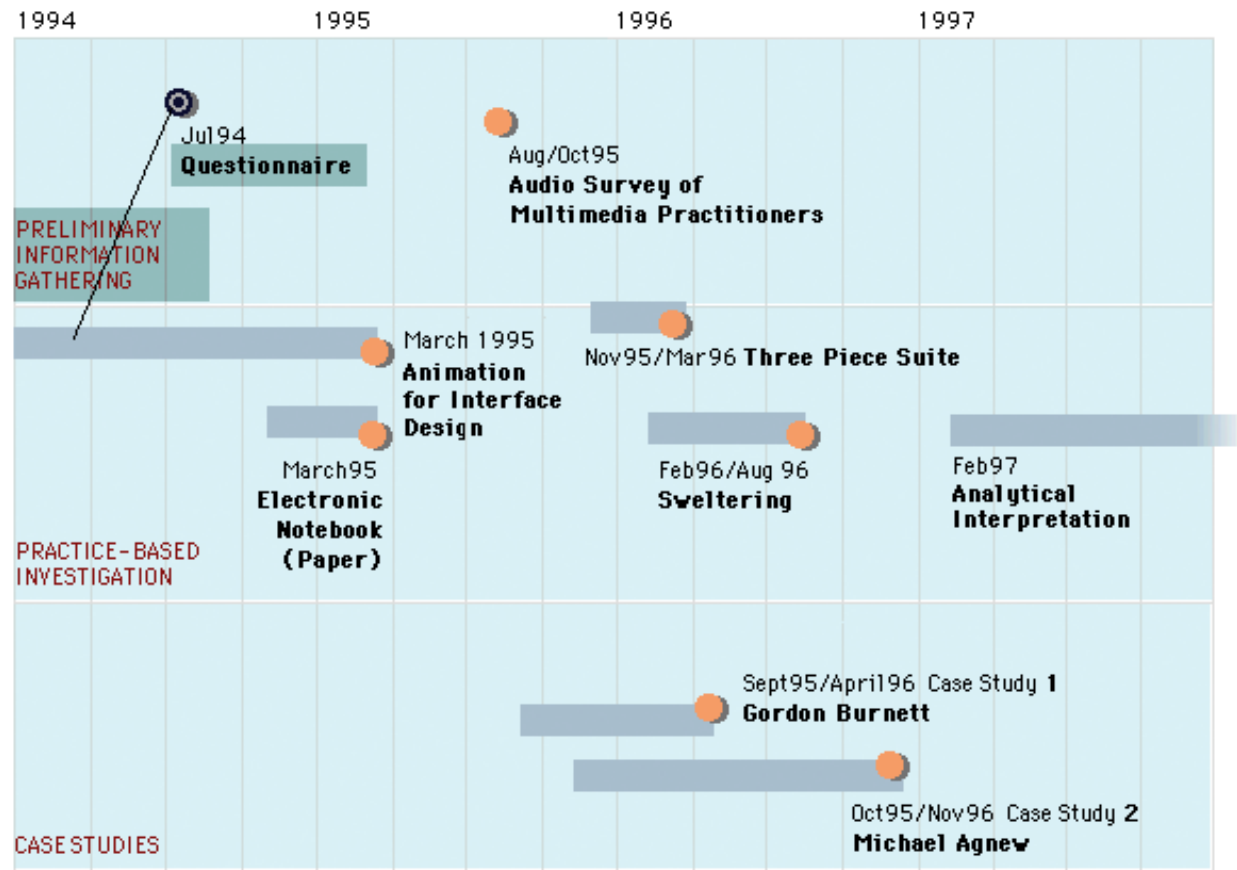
1994 1995 1996 1997

Jul94
Questionnaire

Aug/Oct95
Audio Survey of Multimedia Practitioners

PRELIMINARY INFORMATION GATHERING

March 1995
Animation for Interface Design

Nov95/Mar96 Three Piece Suite

March95
Electronic Notebook (Paper)

Feb96/Aug 96
Sweltering

Feb97
Analytical Interpretation

PRACTICE-BASED INVESTIGATION

Sept95/April96 Case Study 1
Gordon Burnett

Oct95/Nov96 Case Study 2
Michael Agnew

CASE STUDIES